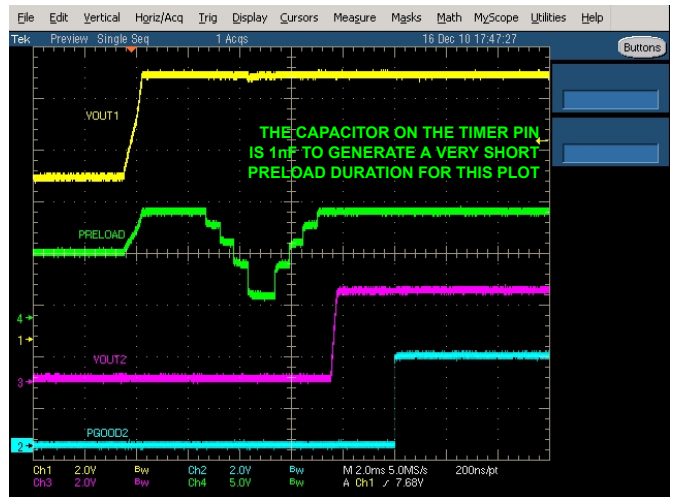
File Edit Vertical Horiz/Acq Trig Display Cursors Measure Masks Math MyScope Utilities Help

Tek Preview Single Seq 1 Acqs 16 Dec 10 17:47:27

Buttons

VOUT1

THE CAPACITOR ON THE TIMER PIN IS 1nF TO GENERATE A VERY SHORT PRELOAD DURATION FOR THIS PLOT

PRELOAD

4
1
3

VOUT2

PGOOD2

2

Ch1 2.0V Bw Ch2 2.0V Bw M 2.0ms 5.0MS/s 200ns/pt
Ch3 2.0V Bw Ch4 5.0V Bw A Ch1 ∕ 7.68V